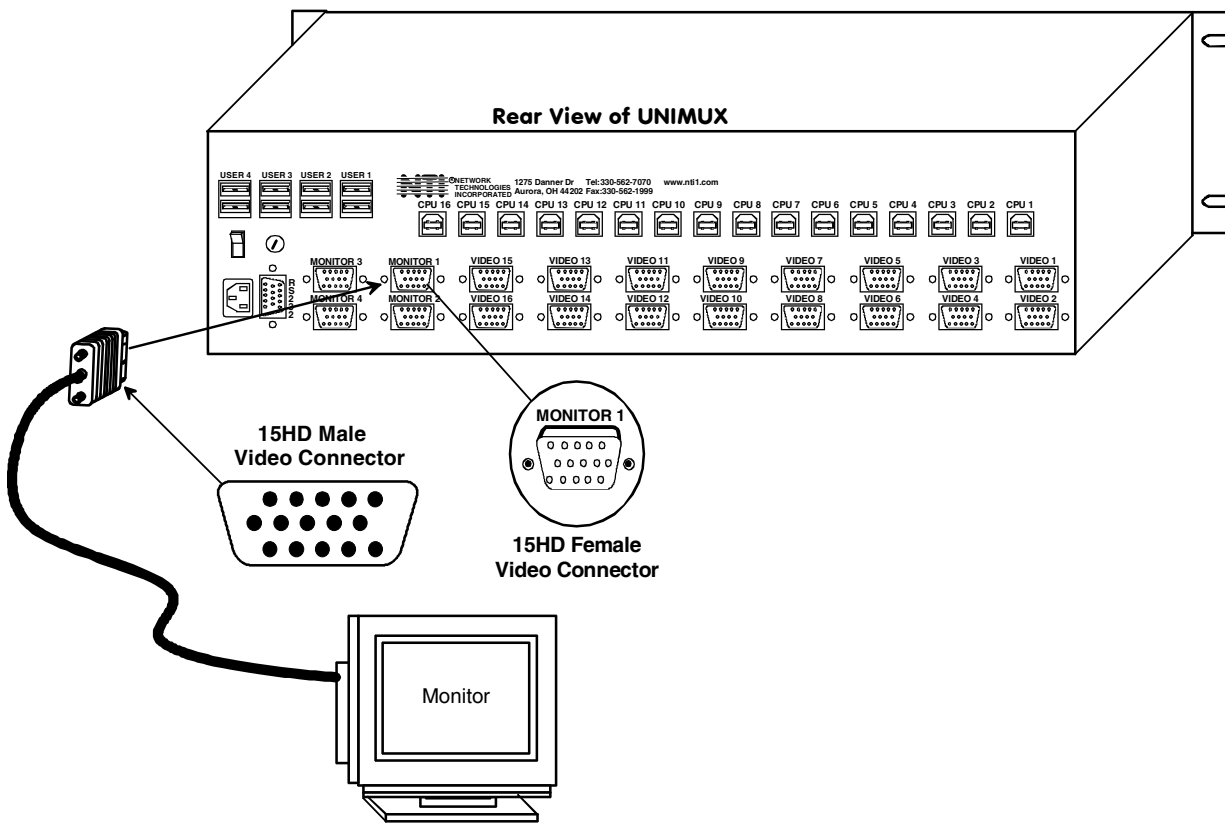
Rear View of UNIMUX

USER 4 USER 3 USER 2 USER 1

NTI NETWORK TECHNOLOGIES INCORPORATED 1275 Danner Dr Aurora, OH 44202 Tel:330-562-7070 Fax:330-562-1999 www.nti1.com

CPU 16 CPU 15 CPU 14 CPU 13 CPU 12 CPU 11 CPU 10 CPU 9 CPU 8 CPU 7 CPU 6 CPU 5 CPU 4 CPU 3 CPU 2 CPU 1

RS232

MONITOR 3 MONITOR 1 VIDEO 15 VIDEO 13 VIDEO 11 VIDEO 9 VIDEO 7 VIDEO 5 VIDEO 3 VIDEO 1

MONITOR 4 MONITOR 2 VIDEO 16 VIDEO 14 VIDEO 12 VIDEO 10 VIDEO 8 VIDEO 6 VIDEO 4 VIDEO 2

MONITOR 1

15HD Male Video Connector

15HD Female Video Connector

Monitor